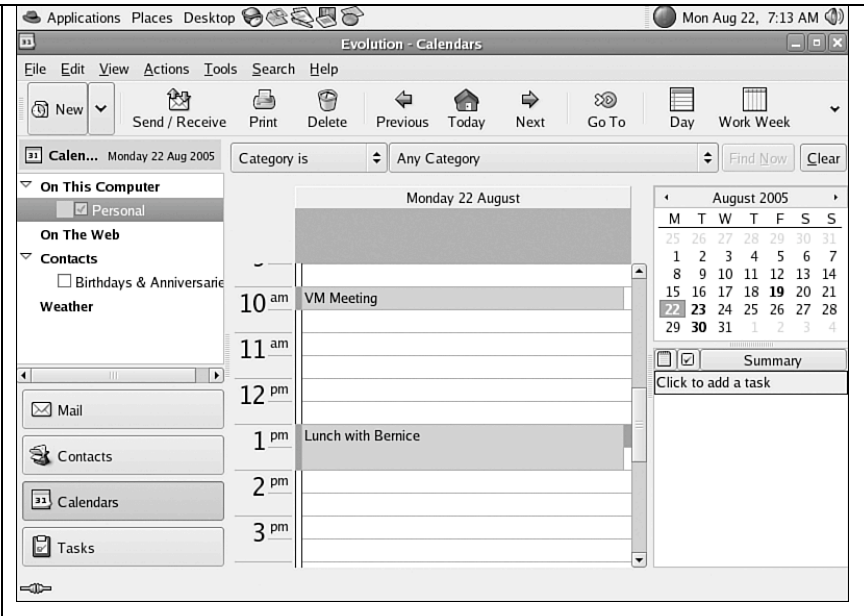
Applications Places Desktop

Mon Aug 22, 7:13 AM

Evolution - Calendars

File Edit View Actions Tools Search Help

New Send / Receive Print Delete Previous Today Next Go To Day Work Week

Calen... Monday 22 Aug 2005

Category is

Any Category

Find Now Clear

On This Computer
Personal
On The Web
Contacts
Birthdays & Anniversarie
Weather

Monday 22 August

10 am VM Meeting
11 am
12 pm
1 pm Lunch with Bernice
2 pm
3 pm

August 2005

| M | T | W | T | F | S | S |
|---|---|---|---|---|---|---|
| 25 | 26 | 27 | 28 | 29 | 30 | 31 |
| 1 | 2 | 3 | 4 | 5 | 6 | 7 |
| 8 | 9 | 10 | 11 | 12 | 13 | 14 |
| 15 | 16 | 17 | 18 | 19 | 20 | 21 |
| 22 | 23 | 24 | 25 | 26 | 27 | 28 |
| 29 | 30 | 31 | 1 | 2 | 3 | 4 |

Summary

Click to add a task

Mail

Contacts

Calendars

Tasks